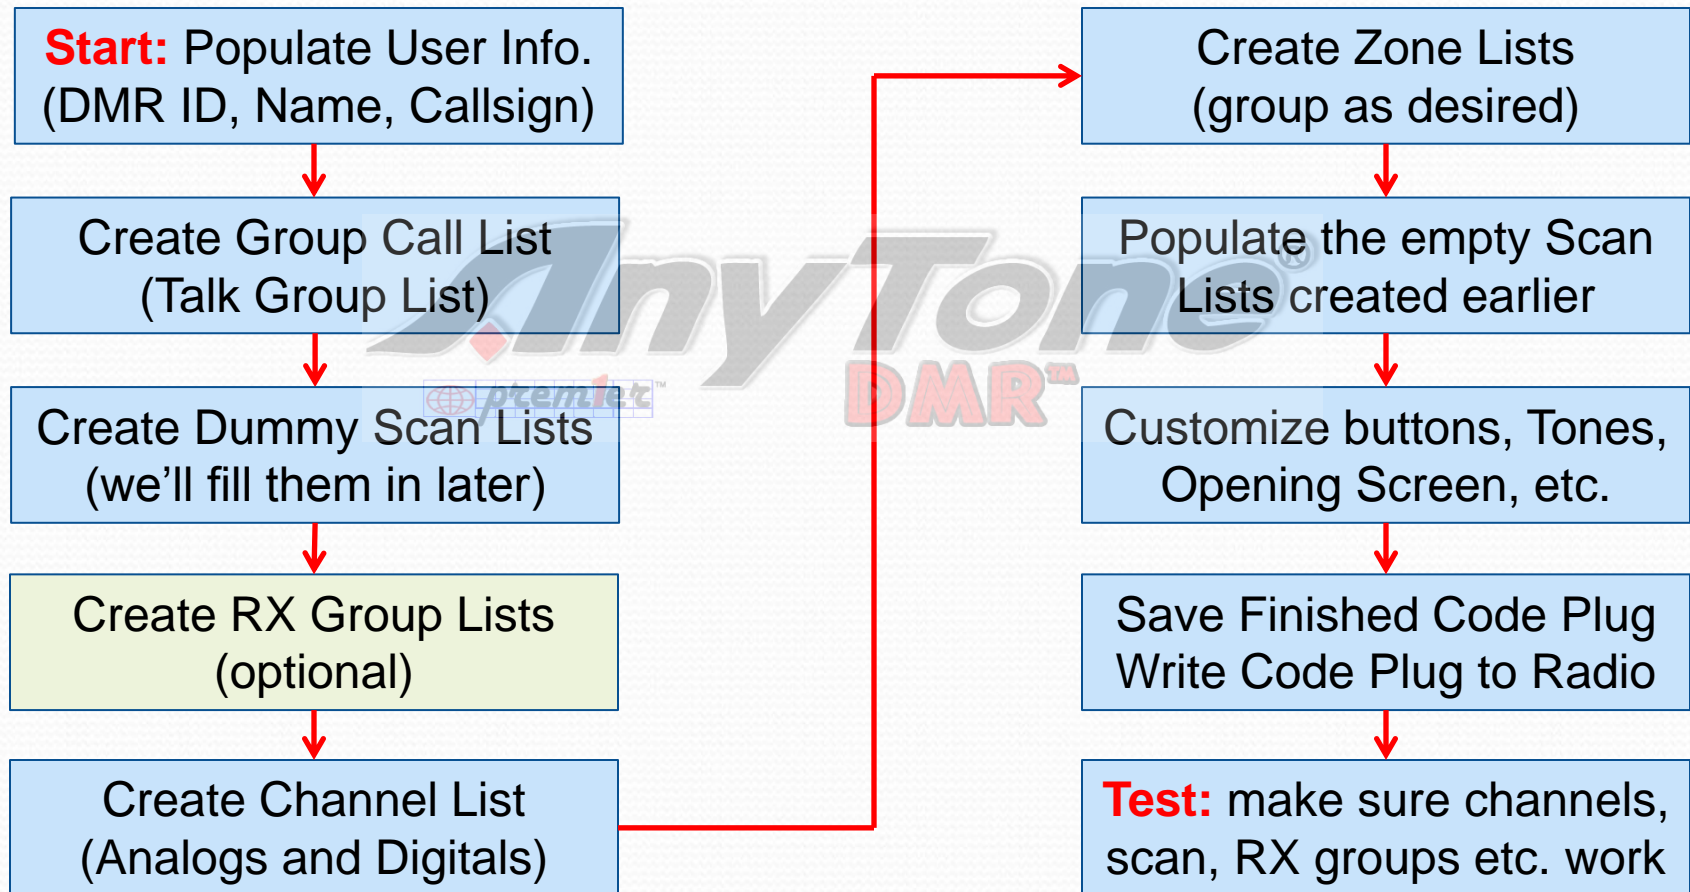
Start: Populate User Info. (DMR ID, Name, Callsign)

Create Group Call List (Talk Group List)

Create Dummy Scan Lists (we’ll fill them in later)

Create RX Group Lists (optional)

Create Channel List (Analogs and Digitals)

Create Zone Lists (group as desired)

Populate the empty Scan Lists created earlier

Customize buttons, Tones, Opening Screen, etc.

Save Finished Code Plug Write Code Plug to Radio

Test: make sure channels, scan, RX groups etc. work

AnyTone® DMR™

premier™